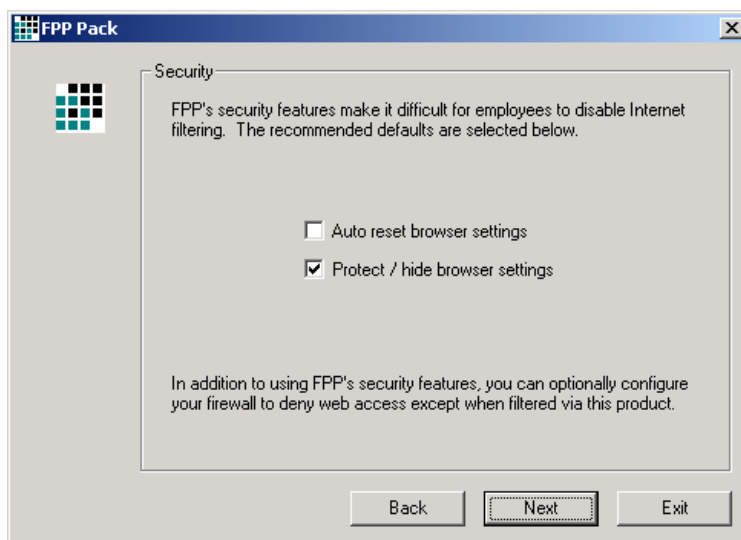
FPP Pack

Security

FPP's security features make it difficult for employees to disable Internet filtering. The recommended defaults are selected below.

Auto reset browser settings

Protect / hide browser settings

In addition to using FPP's security features, you can optionally configure your firewall to deny web access except when filtered via this product.

Back
Next
Exit